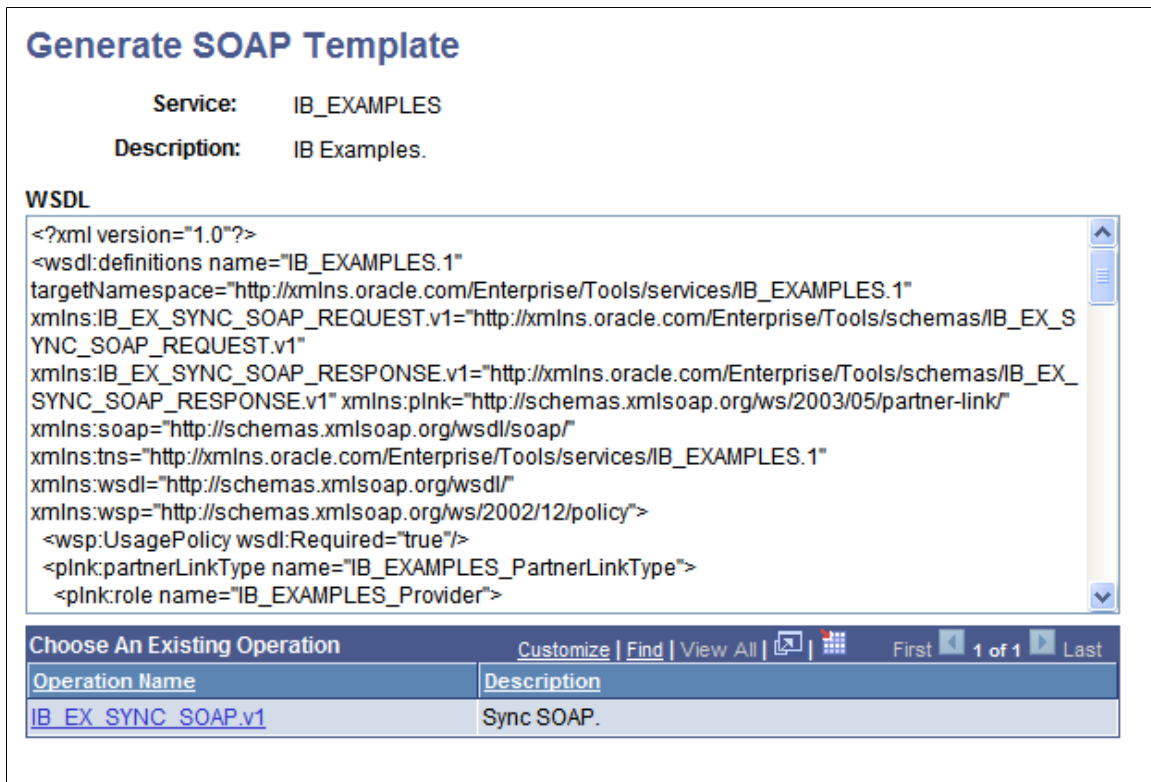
Generate SOAP Template

Service: IB_EXAMPLES

Description: IB Examples.

WSDL

<?xml version="1.0"?>
<wsdl:definitions name="IB_EXAMPLES.1"
targetNamespace="http://xmlns.oracle.com/Enterprise/Tools/services/IB_EXAMPLES.1"
xmlns:IB_EX_SYNC_SOAP_REQUEST.v1="http://xmlns.oracle.com/Enterprise/Tools/schemas/IB_EX_SYNC_SOAP_REQUEST.v1"
xmlns:IB_EX_SYNC_SOAP_RESPONSE.v1="http://xmlns.oracle.com/Enterprise/Tools/schemas/IB_EX_SYNC_SOAP_RESPONSE.v1" xmlns:plnk="http://schemas.xmlsoap.org/ws/2003/05/partner-link/"
xmlns:soap="http://schemas.xmlsoap.org/wsdl/soap/"
xmlns:tns="http://xmlns.oracle.com/Enterprise/Tools/services/IB_EXAMPLES.1"
xmlns:wsdl="http://schemas.xmlsoap.org/wsdl/"
xmlns:wsp="http://schemas.xmlsoap.org/ws/2002/12/policy">
<wsp:UsagePolicy wsdl:Required="true"/>
<plnk:partnerLinkType name="IB_EXAMPLES_PartnerLinkType">
<plnk:role name="IB_EXAMPLES_Provider">

Choose An Existing Operation | Customize | Find | View All | First 1 of 1 Last

| Operation Name | Description |
|---|---|
| IB_EX_SYNC_SOAP.v1 | Sync SOAP. |